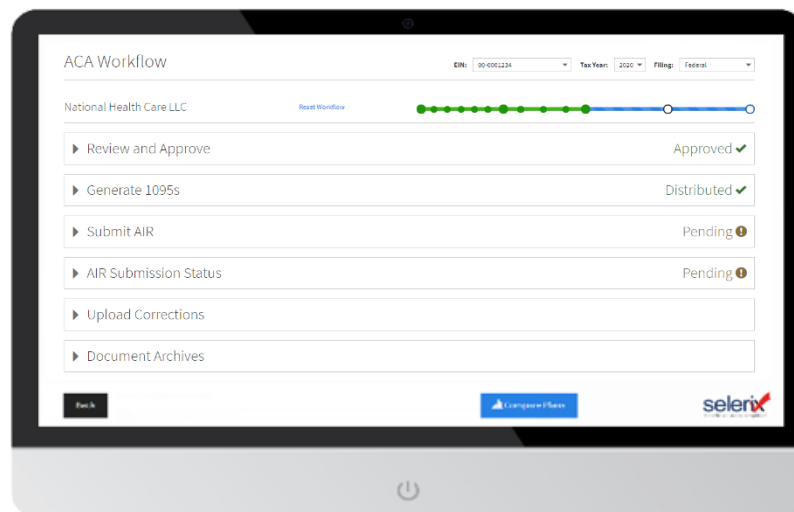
ACA Workflow

EIN: 00-0001234 Tax Year: 2020 Filing: Federal

National Health Care LLC Reset Workflow

Review and Approve Approved

Generate 1095s Distributed

Submit AIR Pending

AIR Submission Status Pending

Upload Corrections

Document Archives

Back

Compare Plans

selerix